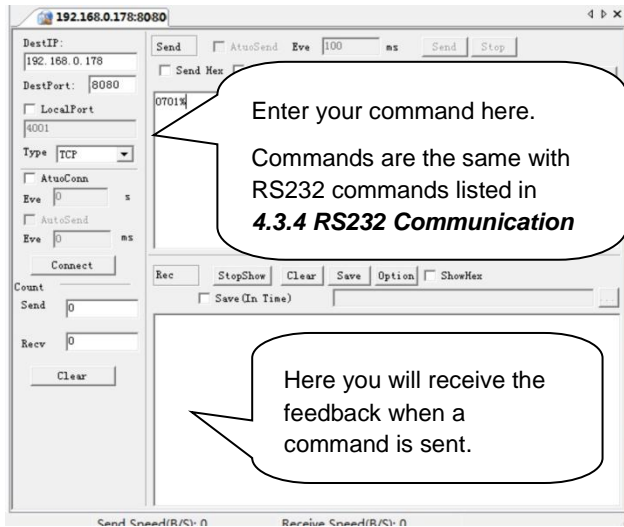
192.168.0.178:8080

DestIP:
192.168.0.178
DestPort: 8080
LocalPort
4001
Type TCP
AtuoConn
Eve 0 s
AutoSend
Eve 0 ms
Connect
Count
Send 0
Recv 0
Clear

Send
AtuoSend Eve 100 ms Send Stop
Send Hex
0701%

Enter your command here.

Commands are the same with RS232 commands listed in ***4.3.4 RS232 Communication***

Rec StopShow Clear Save Option ShowHex
Save (In Time)

Here you will receive the feedback when a command is sent.

Send Speed(B/S): 0 Receive Speed(B/S): 0